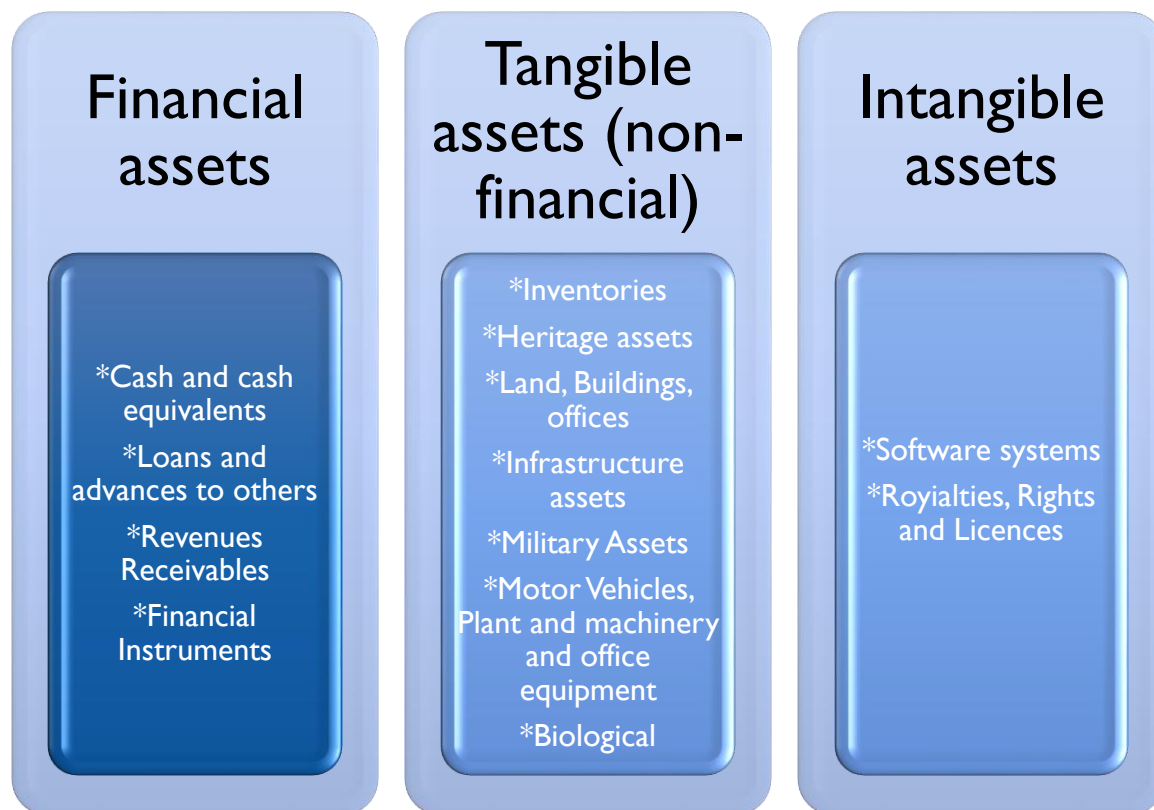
Financial assets

*Cash and cash equivalents

*Loans and advances to others

*Revenues Receivables

*Financial Instruments

Tangible assets (non-financial)

*Inventories

*Heritage assets

*Land, Buildings, offices

*Infrastructure assets

*Military Assets

*Motor Vehicles, Plant and machinery and office equipment

*Biological

Intangible assets

*Software systems

*Royialties, Rights and Licences